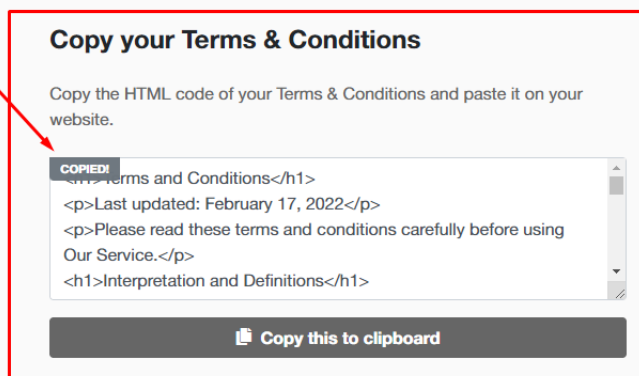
Copy your Terms & Conditions

Copy the HTML code of your Terms & Conditions and paste it on your website.

COPIED!
<h1>Terms and Conditions</h1>
<p>Last updated: February 17, 2022</p>
<p>Please read these terms and conditions carefully before using Our Service.</p>
<h1>Interpretation and Definitions</h1>

Copy this to clipboard